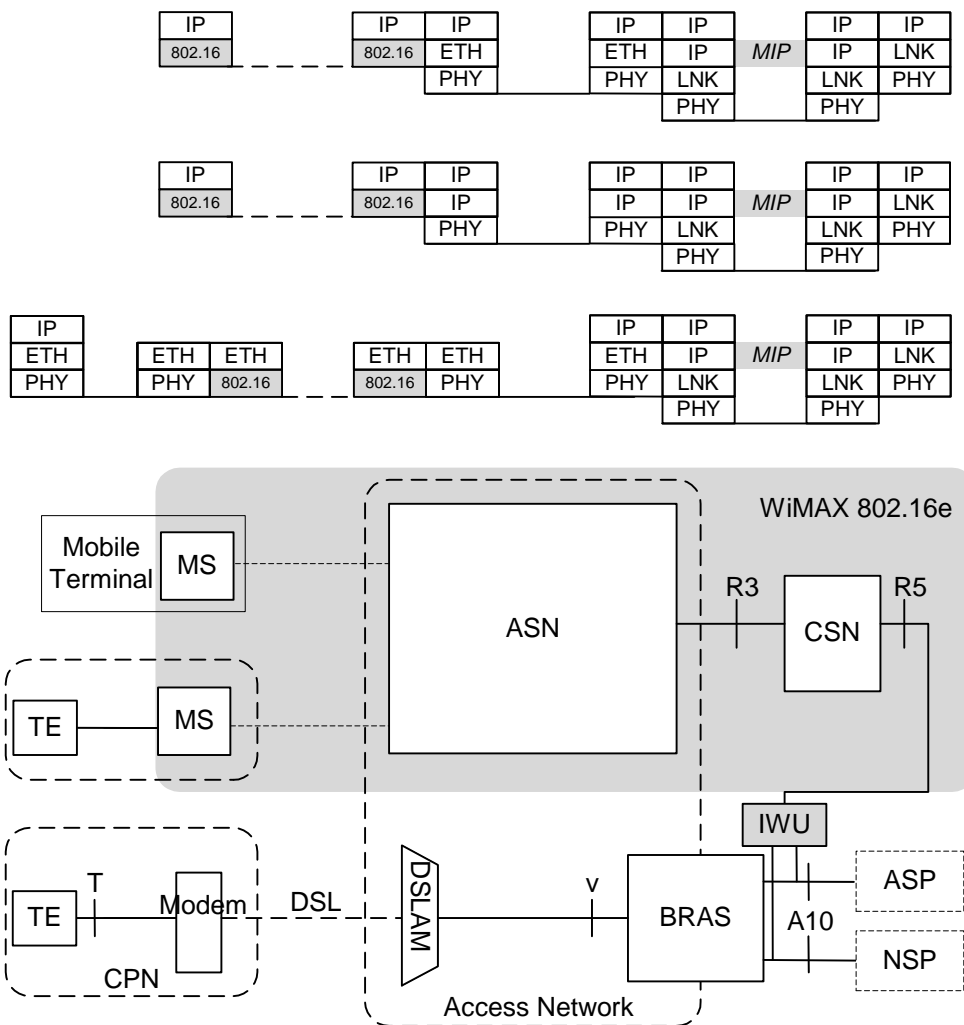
| IP |
|---|
| 802.16 |

| IP | IP |
|---|---|
| 802.16 | ETH |
| | PHY |

| IP | IP |
|---|---|
| ETH | IP |
| PHY | LNK |
| | PHY |

MIP

| IP | IP |
|---|---|
| IP | LNK |
| LNK | PHY |
| PHY | |

| IP |
|---|
| 802.16 |

| IP | IP |
|---|---|
| 802.16 | IP |
| | PHY |

| IP | IP |
|---|---|
| IP | IP |
| PHY | LNK |
| | PHY |

MIP

| IP | IP |
|---|---|
| IP | LNK |
| LNK | PHY |
| PHY | |

| IP |
|---|
| ETH |
| PHY |

| ETH | ETH |
|---|---|
| PHY | 802.16 |

| ETH | ETH |
|---|---|
| 802.16 | PHY |

| IP | IP |
|---|---|
| ETH | IP |
| PHY | LNK |
| | PHY |

MIP

| IP | IP |
|---|---|
| IP | LNK |
| LNK | PHY |
| PHY | |

WiMAX 802.16e

Mobile Terminal MS

ASN

R3 CSN R5

TE MS

IWU

TE T Modem DSL DSLAM v BRAS ASP

A10

CPN NSP

Access Network